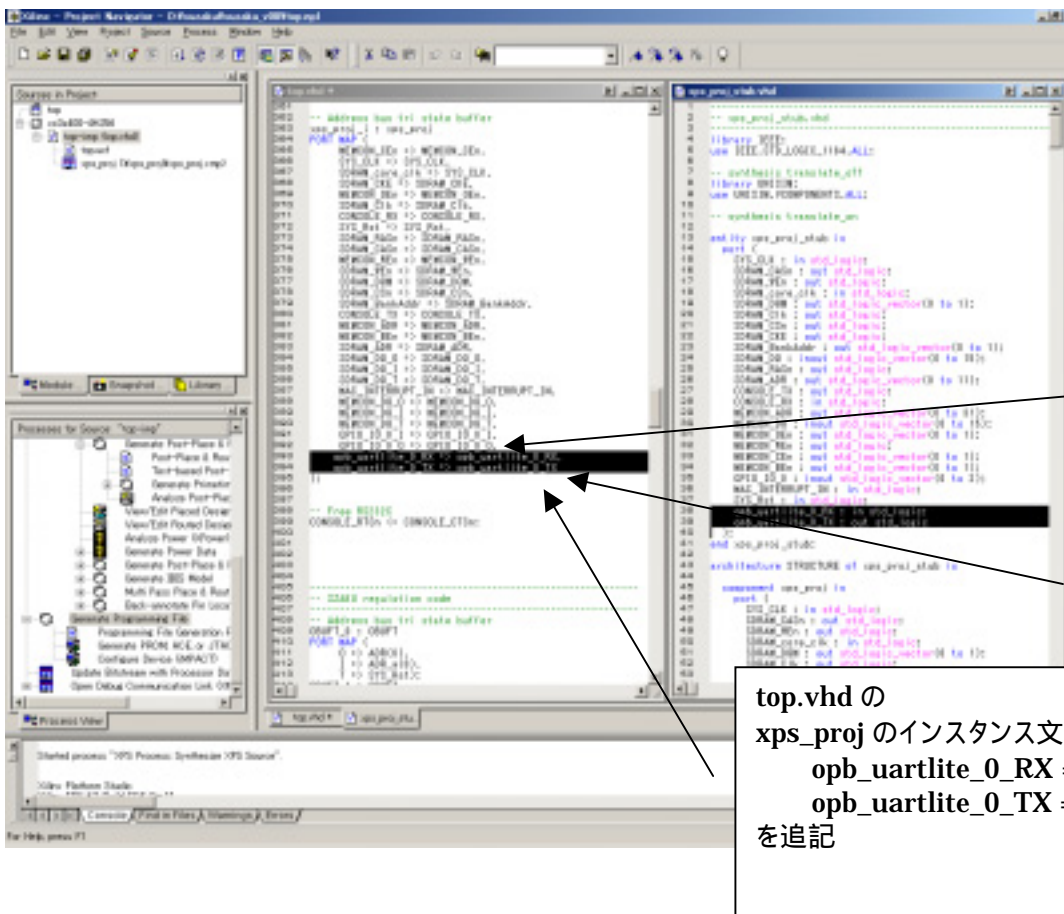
Xilinx - Project Navigator - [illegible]

File Edit View Project Source Process Window Help

Sources in Project:

top

xc3s400-4ft256

top-imp (top.vhd)

top.ucf

xps_proj (xps_proj/xps_proj.xmp)

Module Snapshot Library

Processes for Source: "top-imp"

Generate Post-Place & R

Post-Place & Rou

Text-based Post-

Generate Primetim

Analyze Post-Plac

View/Edit Placed Design

View/Edit Routed Design

Analyze Power (XPower)

Generate Power Data

Generate Post-Place & R

Generate IBIS Model

Multi Pass Place & Rout

Back-annotate Pin Loca

Generate Programming File

Programming File Generation R

Generate PROM, ACE, or JTAG

Configure Device (iMPACT)

Update Bitstream with Processor Da

Open Debug Communication Link (XM

Process View

top.vhd

-- Address bus tri state buffer

xps_proj_i : xps_proj

PORT MAP (

-- Free RS232C

CONSOLE_RTSn <= CONSOLE_CTSn;

-- IDASS regulation code

-- Address bus tri state buffer

top.vhd xps_proj_stu

xps_proj_stub.vhd

-- xps_proj_stub.vhd

library IEEE;

use IEEE.STD_LOGIC_1164.ALL;

-- synthesis translate_off

library UNISIM;

use UNISIM.VCOMPONENTS.ALL;

-- synthesis translate_on

entity xps_proj_stub is

port (

end xps_proj_stub;

architecture STRUCTURE of xps_proj_stub is

component xps_proj is

port (

Started process "XPS Process: Synthesize XPS Source".

Xilinx Platform Studio

Console Find in Files Warnings Errors

For Help, press F1

top.vhd の
xps_proj のインスタンス文
opb_uartlite_0_RX
opb_uartlite_0_TX
を追記